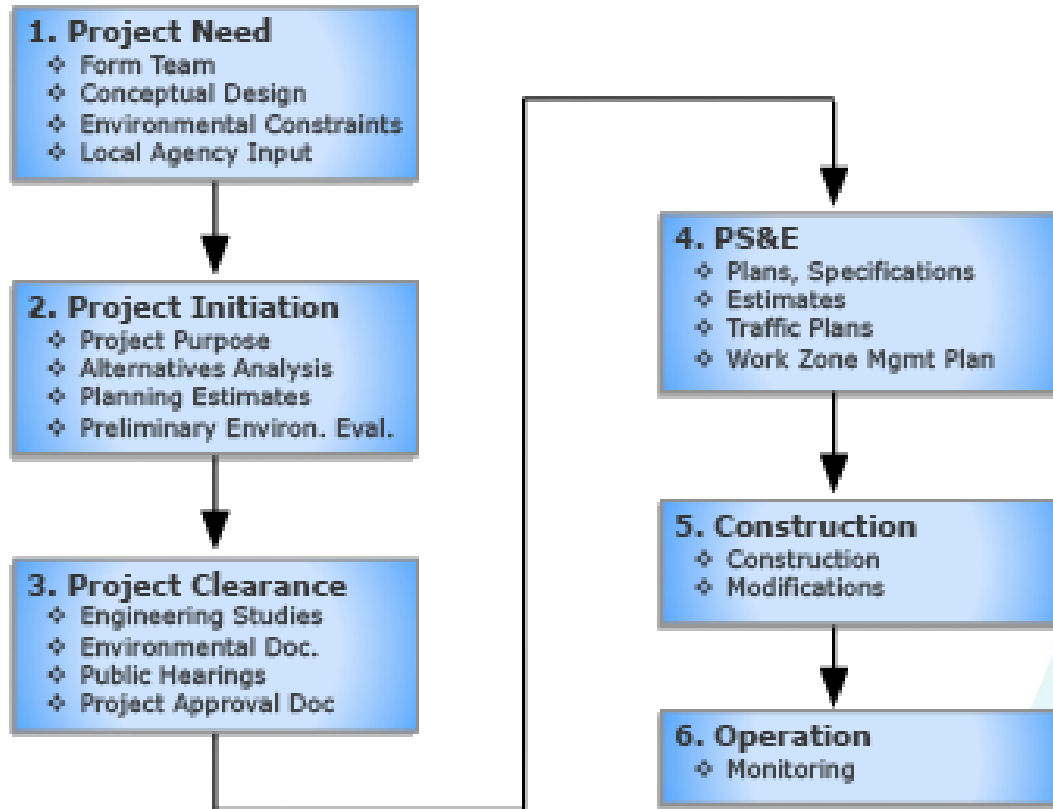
1. Project Need
- Form Team
- Conceptual Design
- Environmental Constraints
- Local Agency Input

2. Project Initiation
- Project Purpose
- Alternatives Analysis
- Planning Estimates
- Preliminary Environ. Eval.

3. Project Clearance
- Engineering Studies
- Environmental Doc.
- Public Hearings
- Project Approval Doc

4. PS&E
- Plans, Specifications
- Estimates
- Traffic Plans
- Work Zone Mgmt Plan

5. Construction
- Construction
- Modifications

6. Operation
- Monitoring